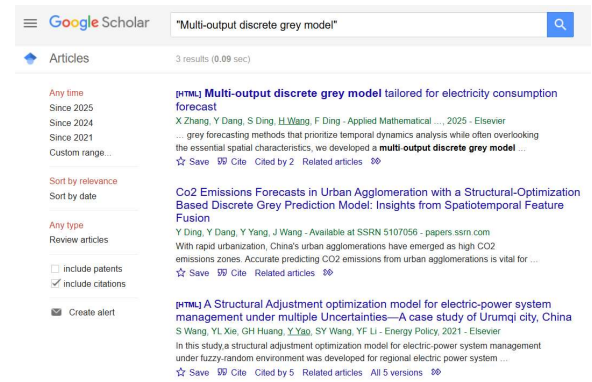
Google Scholar "Multi-output discrete grey model"

Articles

3 results (0.09 sec)

Any time
Since 2025
Since 2024
Since 2021
Custom range...

Sort by relevance
Sort by date

Any type
Review articles

include patents
include citations

Create alert

[HTML] Multi-output discrete grey model tailored for electricity consumption forecast
X Zhang, Y Dang, S Ding, H Wang, F Ding - Applied Mathematical ..., 2025 - Elsevier
... grey forecasting methods that prioritize temporal dynamics analysis while often overlooking the essential spatial characteristics, we developed a multi-output discrete grey model ...
Save Cite Cited by 2 Related articles

Co2 Emissions Forecasts in Urban Agglomeration with a Structural-Optimization Based Discrete Grey Prediction Model: Insights from Spatiotemporal Feature Fusion
Y Ding, Y Dang, Y Yang, J Wang - Available at SSRN 5107056 - papers.ssrn.com
With rapid urbanization, China's urban agglomerations have emerged as high CO2 emissions zones. Accurate predicting CO2 emissions from urban agglomerations is vital for ...
Save Cite Related articles

[HTML] A Structural Adjustment optimization model for electric-power system management under multiple Uncertainties—A case study of Urumqi city, China
S Wang, YL Xie, GH Huang, Y Yao, SY Wang, YF Li - Energy Policy, 2021 - Elsevier
In this study,a structural adjustment optimization model for electric-power system management under fuzzy-random environment was developed for regional electric power system ...
Save Cite Cited by 5 Related articles All 5 versions